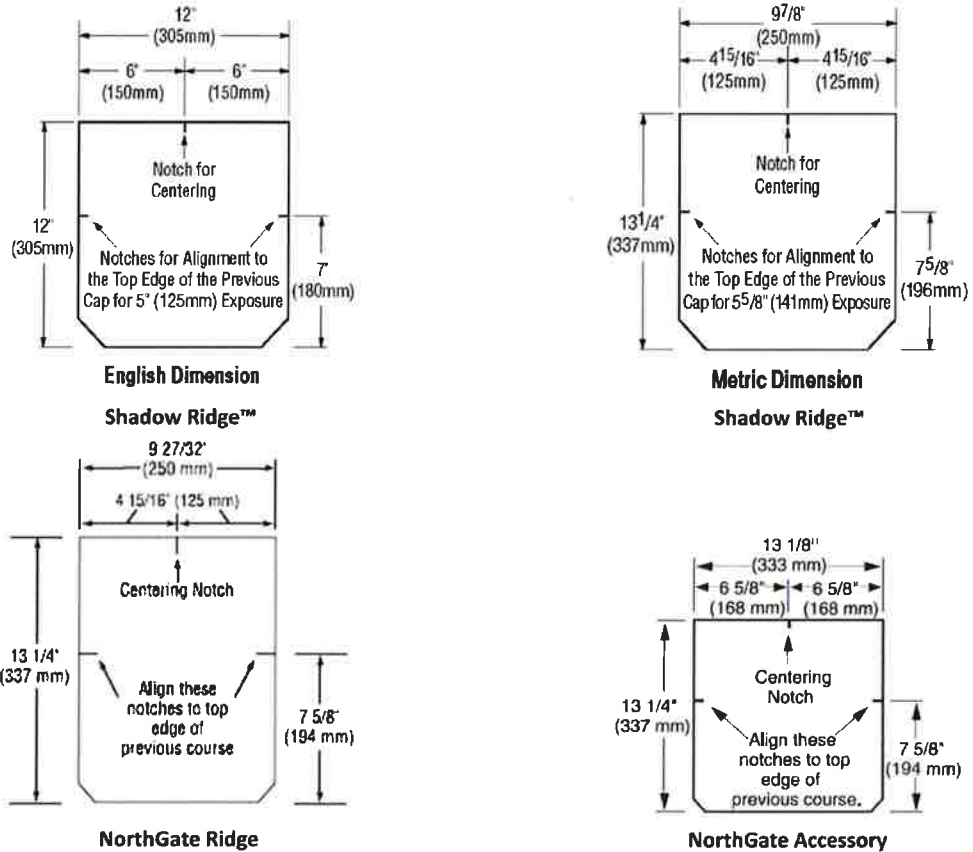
12"
(305mm)
6"
(150mm)
6"
(150mm)
12"
(305mm)
Notch for Centering
Notches for Alignment to the Top Edge of the Previous Cap for 5" (125mm) Exposure
7"
(180mm)
English Dimension
Shadow Ridge™

9$^{7}/_{8}$"
(250mm)
4$^{15}/_{16}$"
(125mm)
4$^{15}/_{16}$"
(125mm)
13$^{1}/_{4}$"
(337mm)
Notch for Centering
Notches for Alignment to the Top Edge of the Previous Cap for 5$^{5}/_{8}$" (141mm) Exposure
7$^{5}/_{8}$"
(196mm)
Metric Dimension
Shadow Ridge™

9 27/32"
(250 mm)
4 15/16" (125 mm)
13 1/4"
(337 mm)
Centering Notch
Align these notches to top edge of previous course
7 5/8"
(194 mm)
NorthGate Ridge

13 1/8"
(333 mm)
6 5/8"
(168 mm)
6 5/8"
(168 mm)
13 1/4"
(337 mm)
Centering Notch
Align these notches to top edge of previous course.
7 5/8"
(194 mm)
NorthGate Accessory